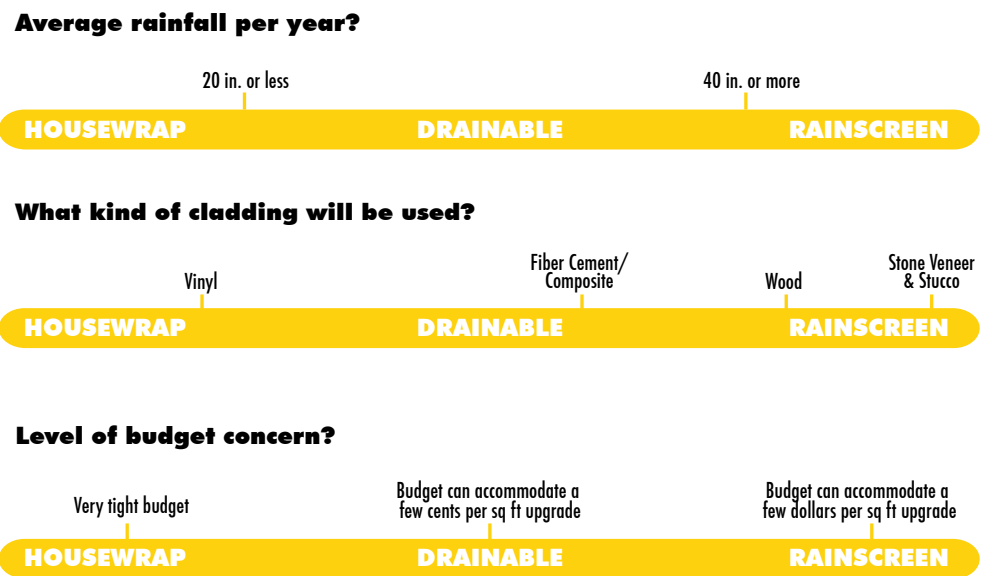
Average rainfall per year?

20 in. or less

40 in. or more

HOUSEWRAP DRAINABLE RAINSCREEN

What kind of cladding will be used?

Vinyl

Fiber Cement/ Composite

Wood

Stone Veneer & Stucco

HOUSEWRAP DRAINABLE RAINSCREEN

Level of budget concern?

Very tight budget

Budget can accommodate a few cents per sq ft upgrade

Budget can accommodate a few dollars per sq ft upgrade

HOUSEWRAP DRAINABLE RAINSCREEN